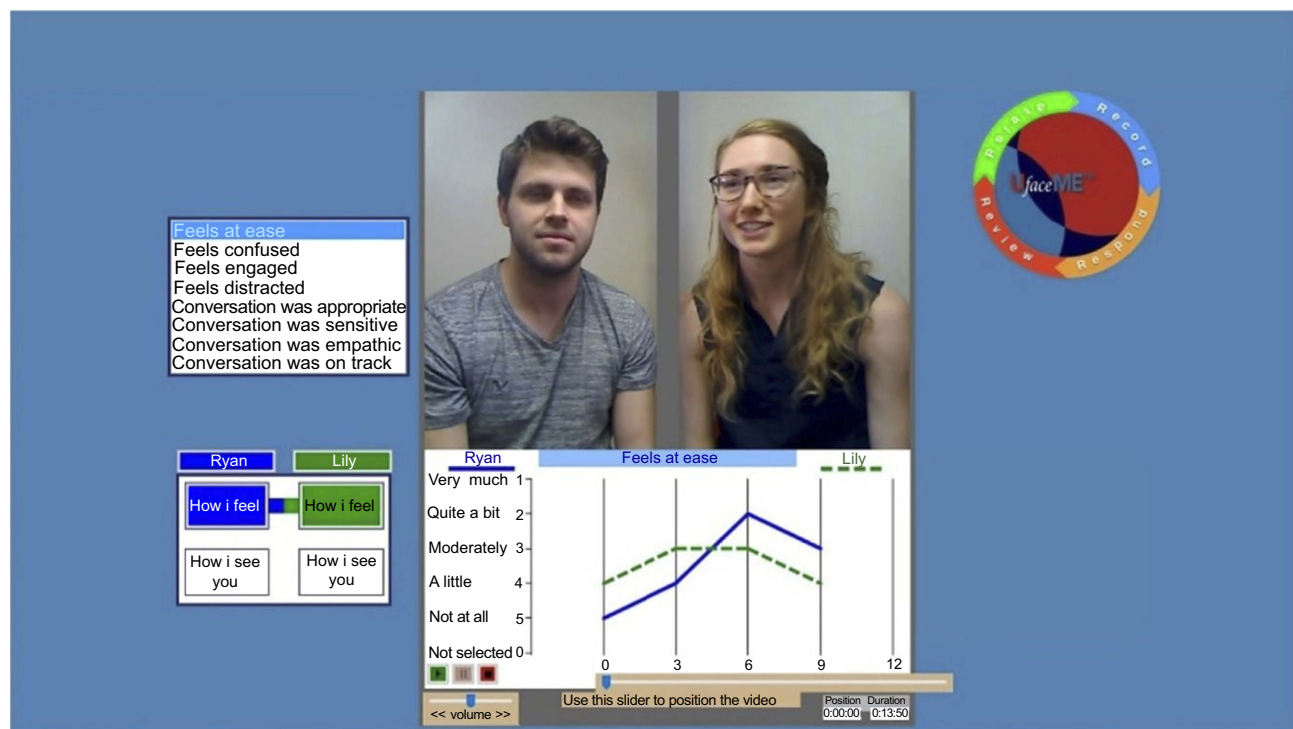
Relate
Record
Respond
Review
UfaceME

Feels at ease
Feels confused
Feels engaged
Feels distracted
Conversation was appropriate
Conversation was sensitive
Conversation was empathic
Conversation was on track

Ryan
Lily
How i feel
How i feel
How i see you
How i see you

Ryan
Feels at ease
Lily

Very much 1
Quite a bit 2
Moderately 3
A little 4
Not at all 5
Not selected 0

0
3
6
9
12

<< volume >>
Use this slider to position the video
Position 0:00:00
Duration 0:13:50